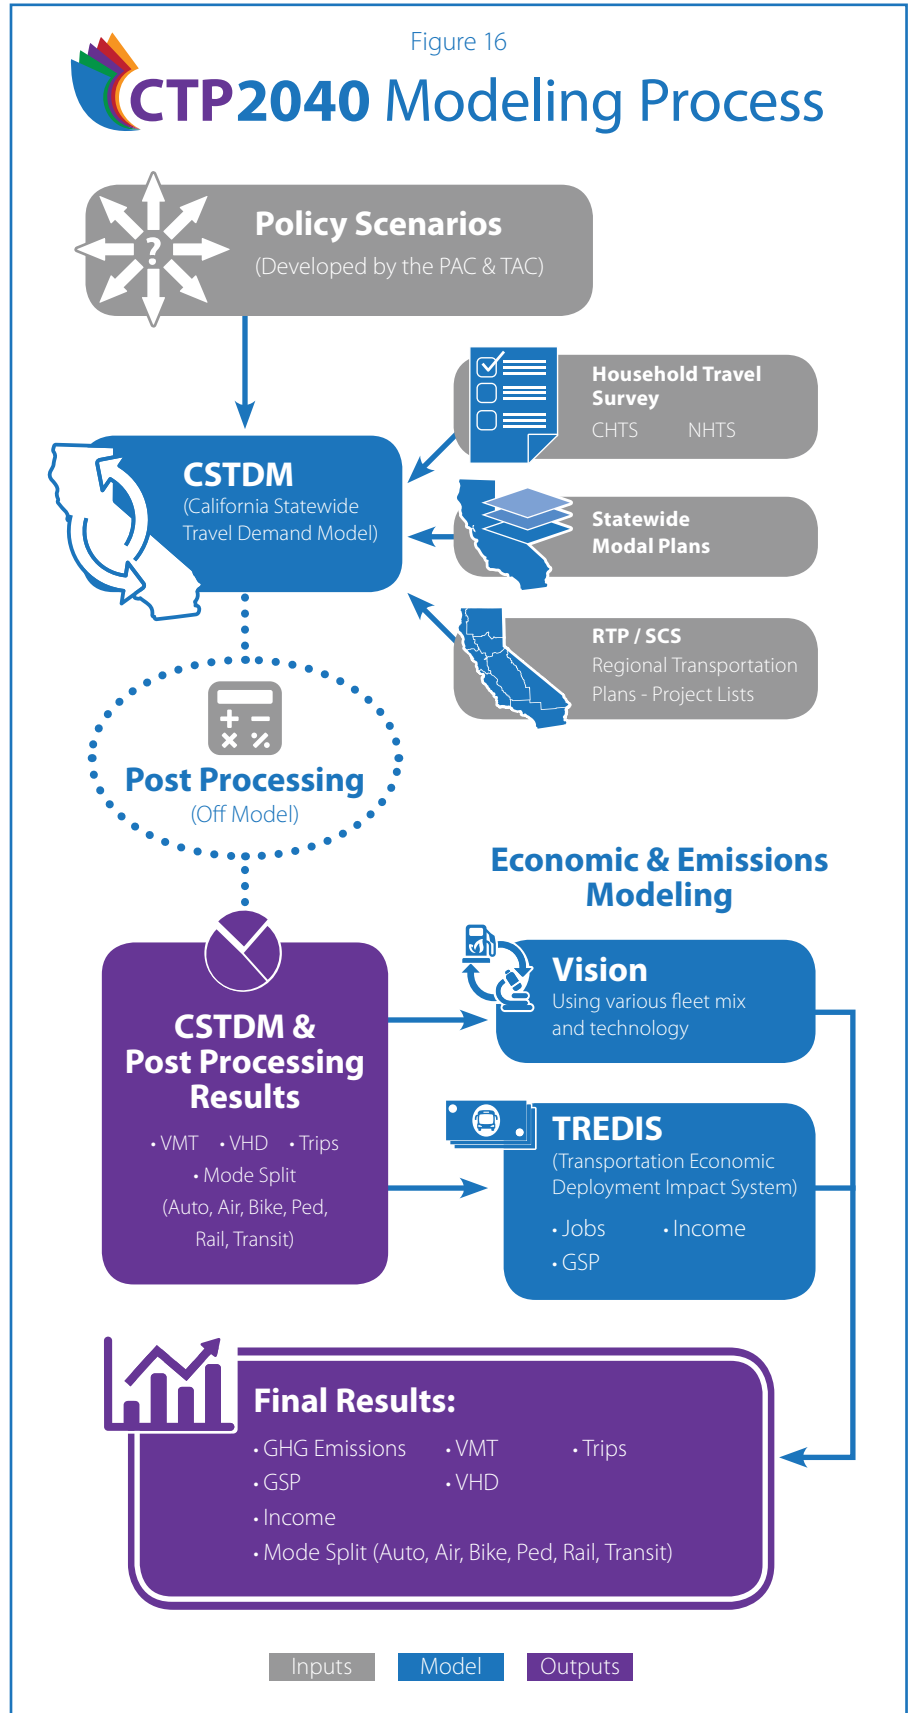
Figure 16

CTP2040 Modeling Process

Policy Scenarios
(Developed by the PAC & TAC)

Household Travel Survey
CHTS NHTS

Statewide Modal Plans

RTP / SCS
Regional Transportation Plans - Project Lists

CSTDM
(California Statewide Travel Demand Model)

Post Processing
(Off Model)

Economic & Emissions Modeling

Vision
Using various fleet mix and technology

TREDIS
(Transportation Economic Deployment Impact System)
• Jobs • Income
• GSP

CSTDM & Post Processing Results
• VMT • VHD • Trips
• Mode Split
(Auto, Air, Bike, Ped, Rail, Transit)

Final Results:
• GHG Emissions • VMT • Trips
• GSP • VHD
• Income
• Mode Split (Auto, Air, Bike, Ped, Rail, Transit)

Inputs Model Outputs